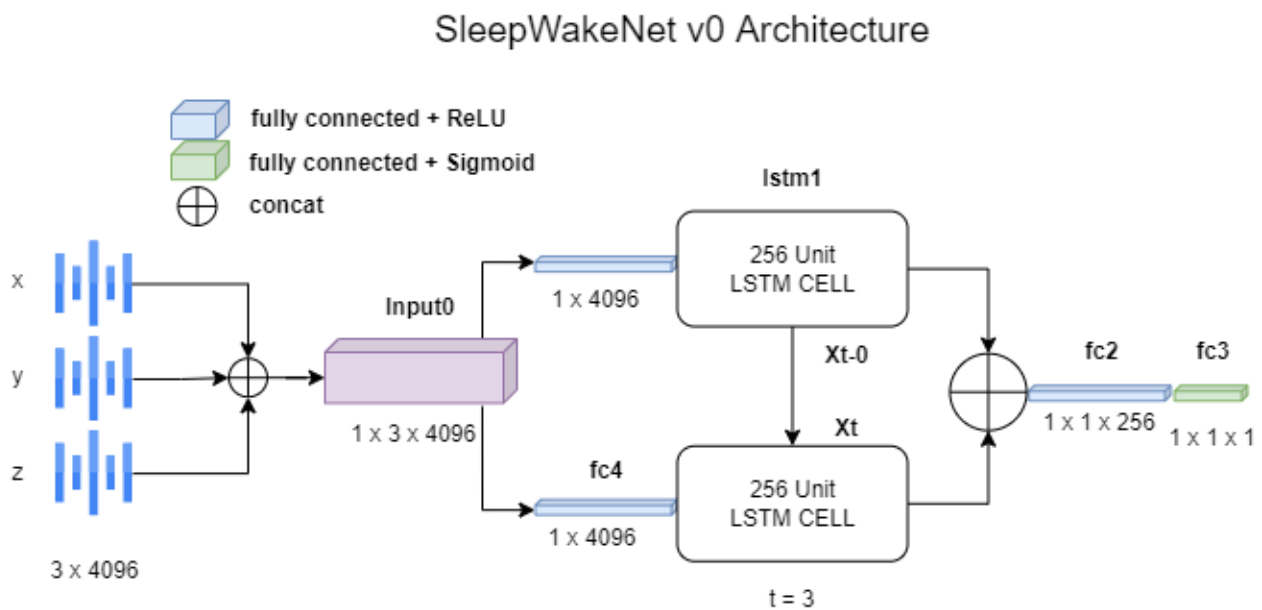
SleepWakeNet v0 Architecture

fully connected + ReLU
fully connected + Sigmoid
concat

x
y
z

3 x 4096

Input0

1 x 3 x 4096

1 x 4096

lstm1

256 Unit
LSTM CELL

Xt-0

Xt

fc4

1 x 4096

256 Unit
LSTM CELL

t = 3

fc2

1 x 1 x 256

fc3

1 x 1 x 1